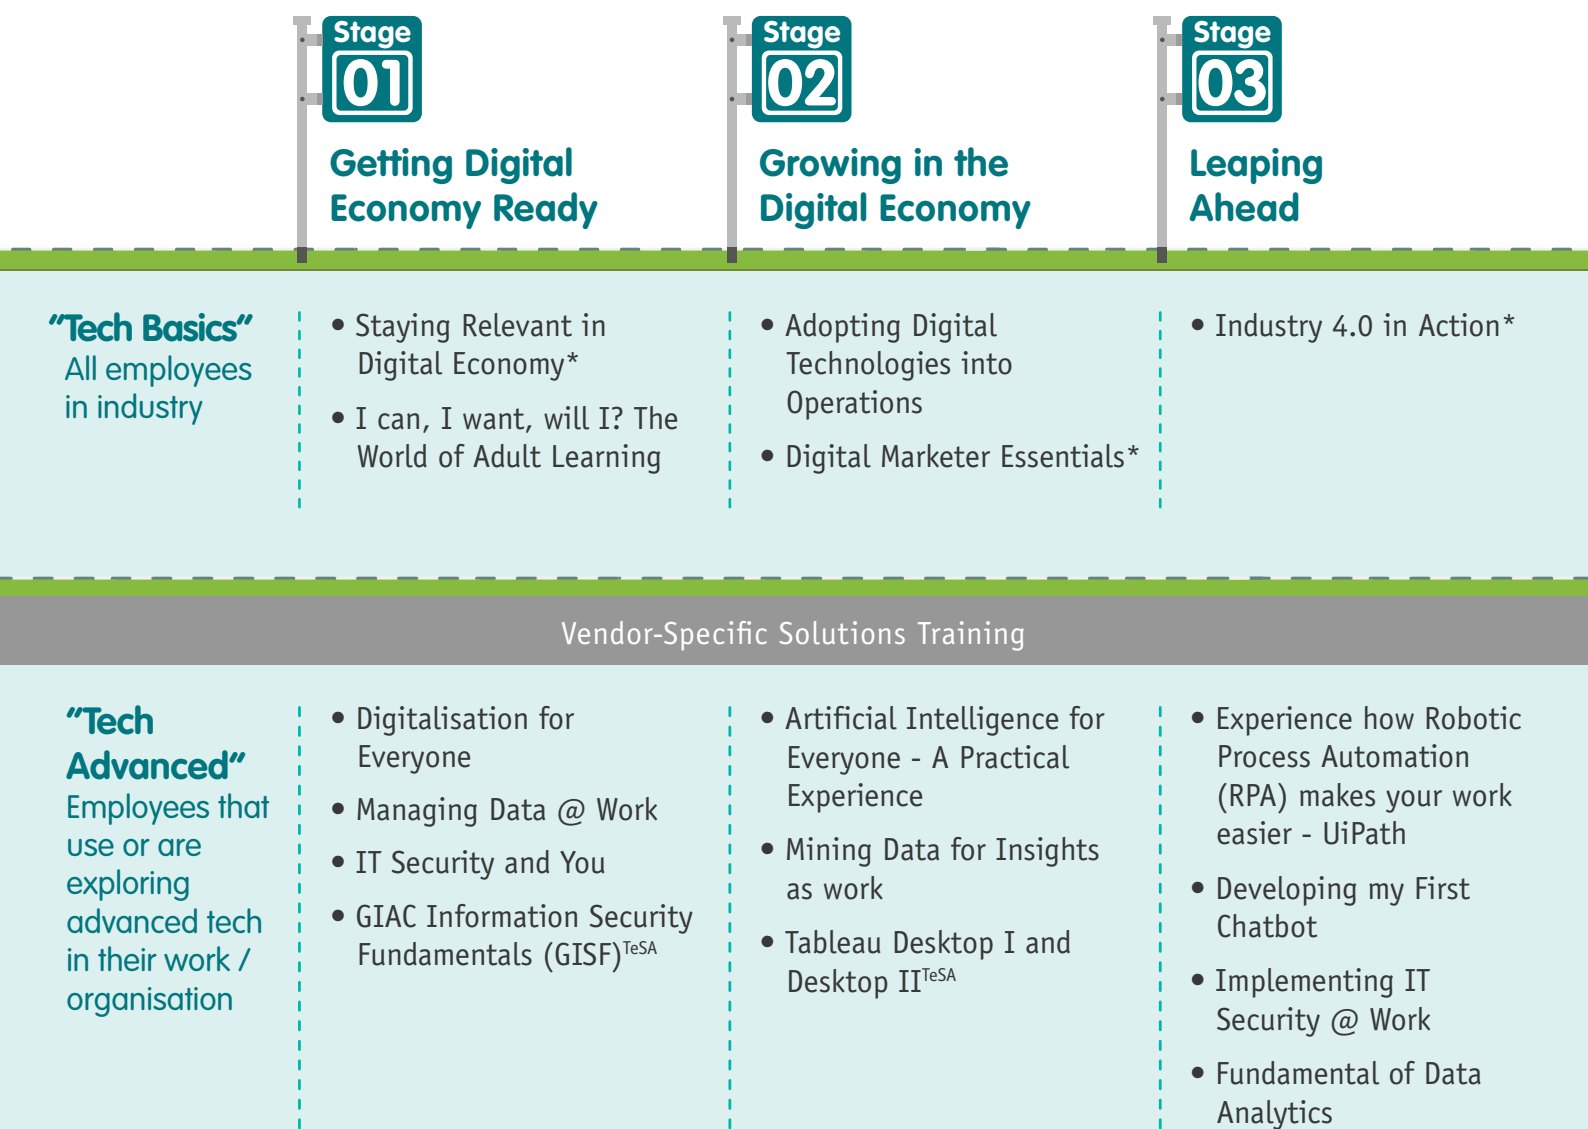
Stage 01
Getting Digital Economy Ready

Stage 02
Growing in the Digital Economy

Stage 03
Leaping Ahead

"Tech Basics"
All employees in industry

• Staying Relevant in Digital Economy*
• I can, I want, will I? The World of Adult Learning

• Adopting Digital Technologies into Operations
• Digital Marketer Essentials*

• Industry 4.0 in Action*

Vendor-Specific Solutions Training

"Tech Advanced"
Employees that use or are exploring advanced tech in their work / organisation

• Digitalisation for Everyone
• Managing Data @ Work
• IT Security and You
• GIAC Information Security Fundamentals (GISF)$^{TeSA}$

• Artificial Intelligence for Everyone - A Practical Experience
• Mining Data for Insights as work
• Tableau Desktop I and Desktop II$^{TeSA}$

• Experience how Robotic Process Automation (RPA) makes your work easier - UiPath
• Developing my First Chatbot
• Implementing IT Security @ Work
• Fundamental of Data Analytics